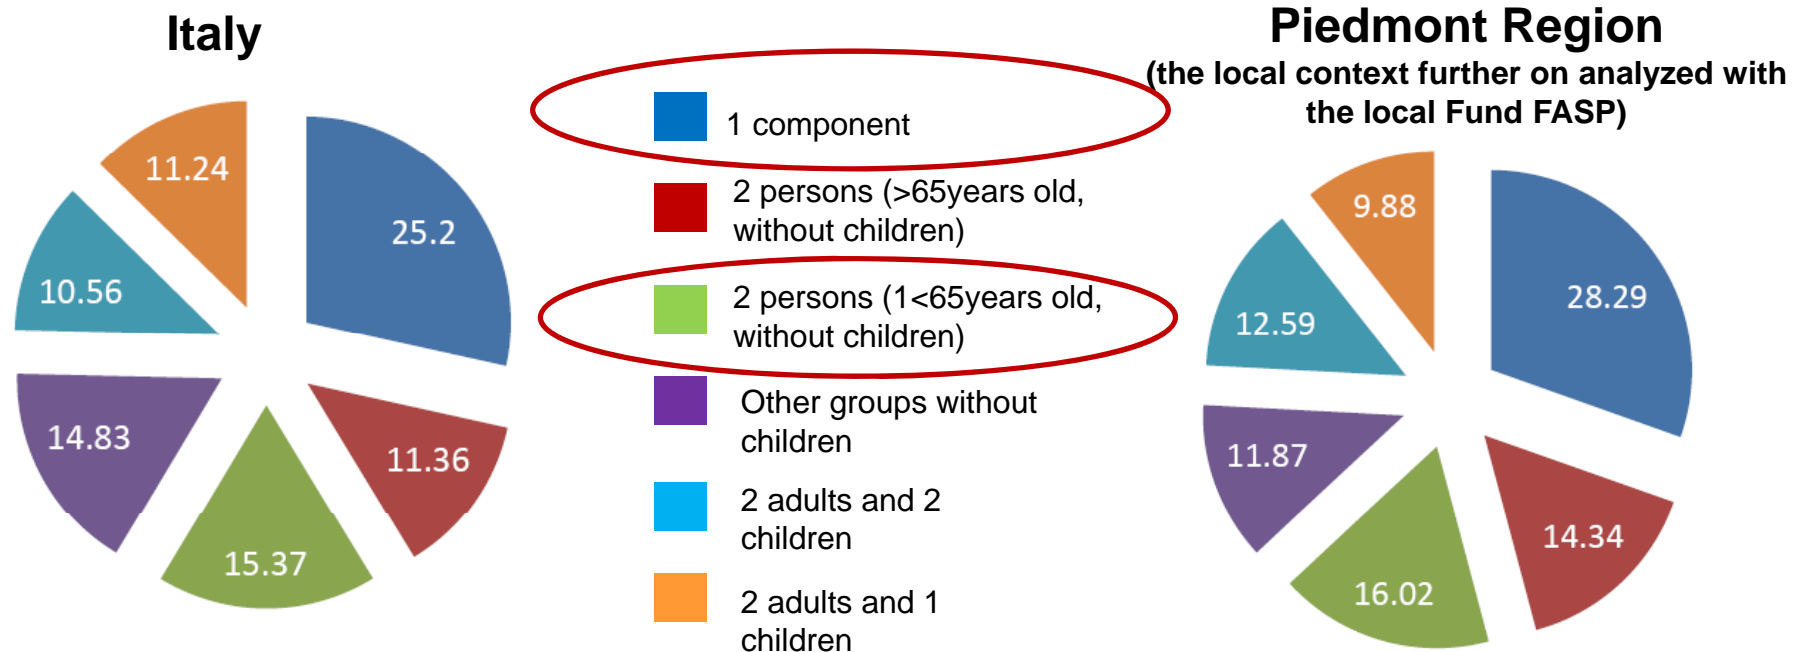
Italy

11.24
25.2
10.56
14.83
11.36
15.37

1 component

2 persons (>65years old, without children)

2 persons (1<65years old, without children)

Other groups without children

2 adults and 2 children

2 adults and 1 children

Piedmont Region
(the local context further on analyzed with the local Fund FASP)

9.88
28.29
12.59
11.87
14.34
16.02